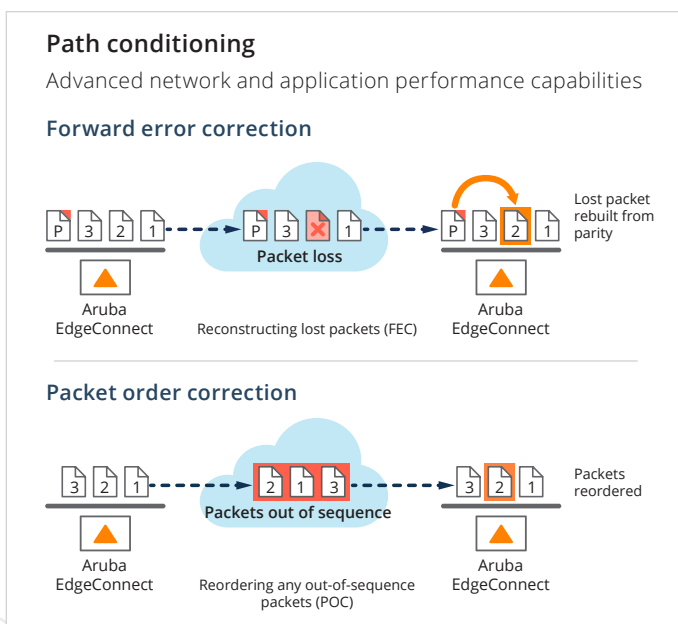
Path conditioning

Advanced network and application performance capabilities

Forward error correction

P 3 2 1

P 3 1

Packet loss

P 3 2 1

Lost packet rebuilt from parity

Aruba EdgeConnect

Reconstructing lost packets (FEC)

Aruba EdgeConnect

Packet order correction

3 2 1

2 1 3

Packets out of sequence

3 2 1

Packets reordered

Aruba EdgeConnect

Reordering any out-of-sequence packets (POC)

Aruba EdgeConnect